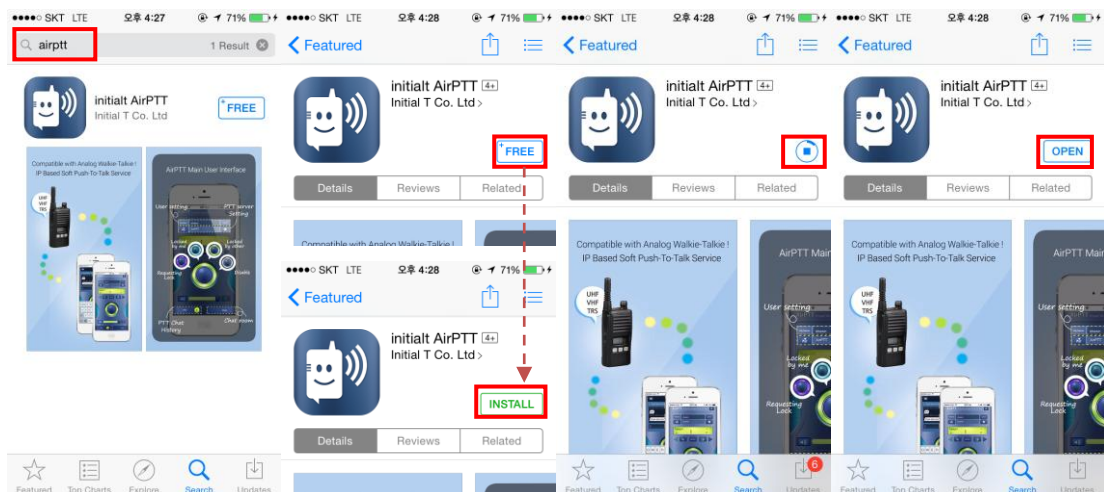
●●●●○ SKT LTE 오후 4:27 71%
airptt 1 Result
initialt AirPTT
Initial T Co. Ltd
FREE
Compatible with Analog Walkie-Talkie ! IP Based Soft Push-To-Talk Service
UHF VHF TRS
AirPTT Main User Interface
User setting
PTT server Setting
Locked by me
Locked by other
Requesting Lock
Blanks
PTT Chat History
Chat room
Featured Top Charts Explore Search Updates

●●●●○ SKT LTE 오후 4:28 71%
Featured
initialt AirPTT 4+
Initial T Co. Ltd
FREE
Details Reviews Related
Compatible with Analog Walkie-Talkie !

●●●●○ SKT LTE 오후 4:28 71%
Featured
initialt AirPTT 4+
Initial T Co. Ltd
INSTALL
Details Reviews Related

●●●●○ SKT LTE 오후 4:28 71%
Featured
initialt AirPTT 4+
Initial T Co. Ltd
Details Reviews Related
Compatible with Analog Walkie-Talkie ! IP Based Soft Push-To-Talk Service
UHF VHF TRS
AirPTT Main
User setting
Locked by me
Requesting Lock
Featured Top Charts Explore Search Updates 6

●●●●○ SKT LTE 오후 4:28 71%
Featured
initialt AirPTT 4+
Initial T Co. Ltd
OPEN
Details Reviews Related
Compatible with Analog Walkie-Talkie ! IP Based Soft Push-To-Talk Service
UHF VHF TRS
AirPTT Main
User setting
Locked by me
Requesting Lock
Featured Top Charts Explore Search Updates